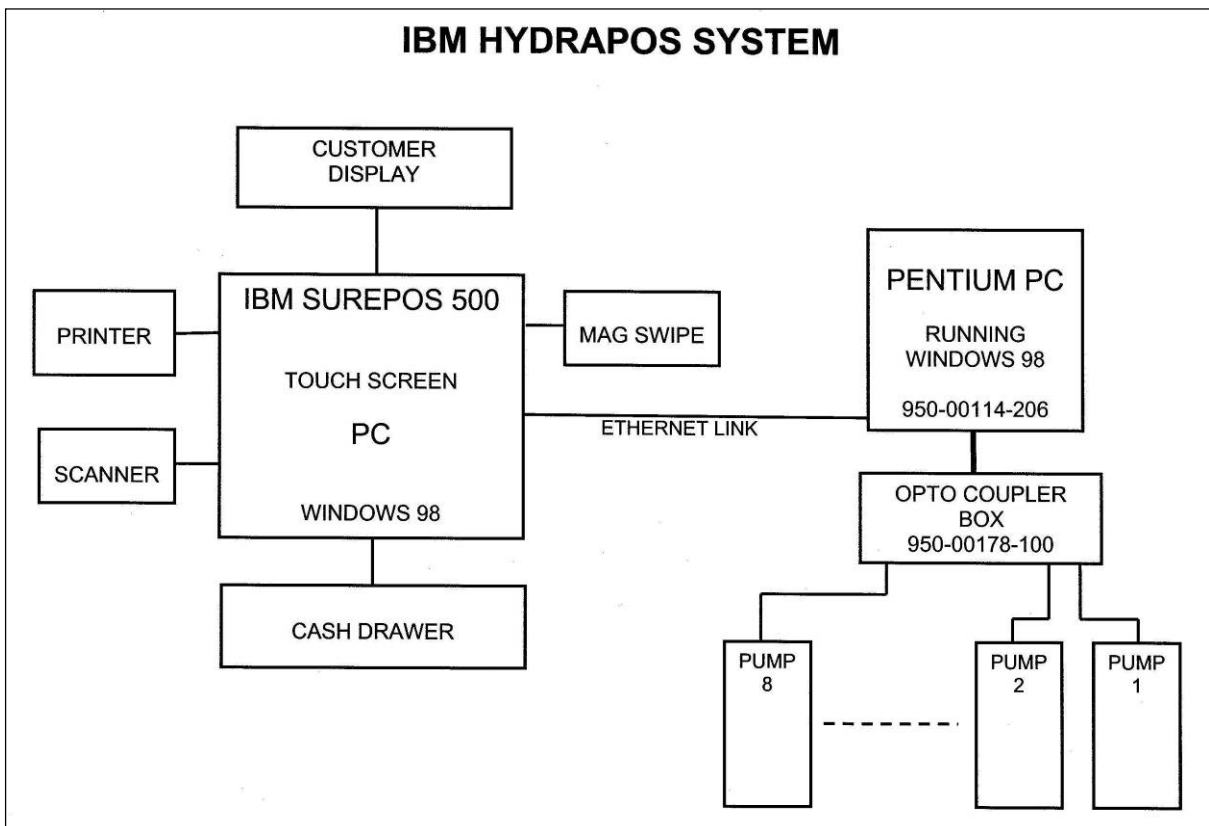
IBM HYDRAPOS SYSTEM

CUSTOMER DISPLAY

IBM SUREPOS 500

TOUCH SCREEN

PC

WINDOWS 98

PRINTER

SCANNER

MAG SWIPE

CASH DRAWER

ETHERNET LINK

PENTIUM PC

RUNNING WINDOWS 98

950-00114-206

OPTO COUPLER BOX 950-00178-100

PUMP 8

PUMP 2

PUMP 1